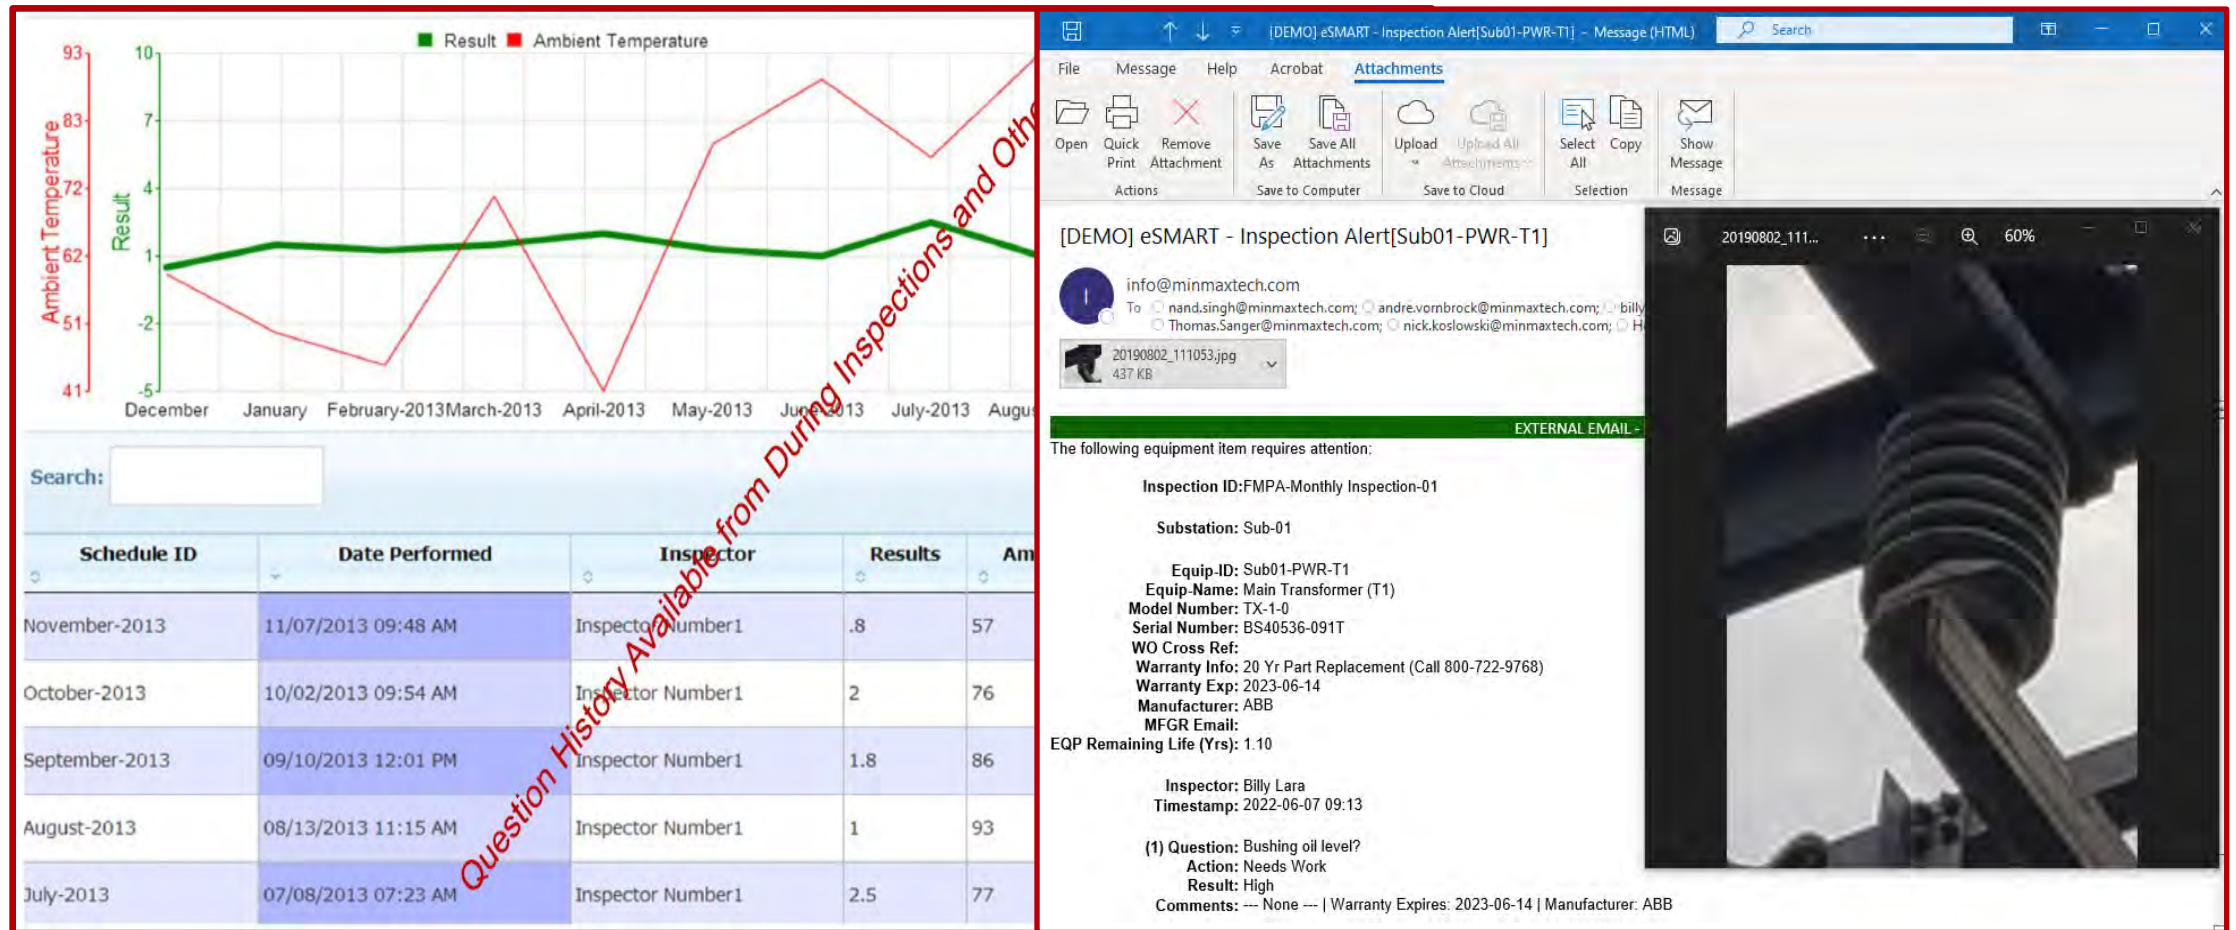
Result Ambient Temperature

93 83 72 62 51 41

Ambient Temperature

10 7 4 1 -2 -5

Result

December January February-2013 March-2013 April-2013 May-2013 June-2013 July-2013 Augu

Question History Available from During Inspections and Othe

Search:

| Schedule ID | Date Performed | Inspector | Results | Am |
|---|---|---|---|---|
| November-2013 | 11/07/2013 09:48 AM | Inspector Number1 | .8 | 57 |
| October-2013 | 10/02/2013 09:54 AM | Inspector Number1 | 2 | 76 |
| September-2013 | 09/10/2013 12:01 PM | Inspector Number1 | 1.8 | 86 |
| August-2013 | 08/13/2013 11:15 AM | Inspector Number1 | 1 | 93 |
| July-2013 | 07/08/2013 07:23 AM | Inspector Number1 | 2.5 | 77 |

[DEMO] eSMART - Inspection Alert[Sub01-PWR-T1] - Message (HTML)

Search

File Message Help Acrobat Attachments

Open Quick Print Remove Attachment Save As Save All Attachments Upload Upload All Attachments Select All Copy Show Message

Actions Save to Computer Save to Cloud Selection Message

[DEMO] eSMART - Inspection Alert[Sub01-PWR-T1]

info@minmaxtech.com

To nand.singh@minmaxtech.com; andre.vornbrock@minmaxtech.com; billy Thomas.Sanger@minmaxtech.com; nick.koslowski@minmaxtech.com; H

20190802_111053.jpg
437 KB

20190802_111... 60%

EXTERNAL EMAIL -

The following equipment item requires attention:

Inspection ID:FMPA-Monthly Inspection-01

Substation: Sub-01

Equip-ID: Sub01-PWR-T1
Equip-Name: Main Transformer (T1)
Model Number: TX-1-0
Serial Number: BS40536-091T
WO Cross Ref:
Warranty Info: 20 Yr Part Replacement (Call 800-722-9768)
Warranty Exp: 2023-06-14
Manufacturer: ABB
MFGR Email:
EQP Remaining Life (Yrs): 1.10

Inspector: Billy Lara
Timestamp: 2022-06-07 09:13

(1) Question: Bushing oil level?
Action: Needs Work
Result: High
Comments: --- None --- | Warranty Expires: 2023-06-14 | Manufacturer: ABB